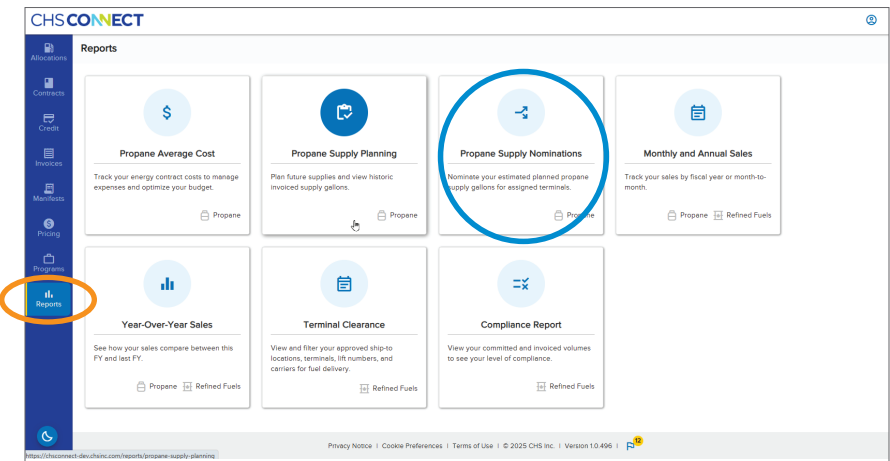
CHS CONNECT

Allocations
Contracts
Credit
Invoices
Manifests
Pricing
Programs
Reports

Reports

Propane Average Cost
Track your energy contract costs to manage expenses and optimize your budget.
Propane

Propane Supply Planning
Plan future supplies and view historic invoiced supply gallons.
Propane

Propane Supply Nominations
Nominate your estimated planned propane supply gallons for assigned terminals.
Propane

Monthly and Annual Sales
Track your sales by fiscal year or month-to-month.
Propane Refined Fuels

Year-Over-Year Sales
See how your sales compare between this FY and last FY.
Propane Refined Fuels

Terminal Clearance
View and filter your approved ship-to locations, terminals, lift numbers, and carriers for fuel delivery.
Refined Fuels

Compliance Report
View your committed and invoiced volumes to see your level of compliance.
Refined Fuels

https://chsconnect-dev.chsinc.com/reports/propane-supply-planning

Privacy Notice | Cookie Preferences | Terms of Use | © 2025 CHS Inc. | Version 1.0.496 | 12